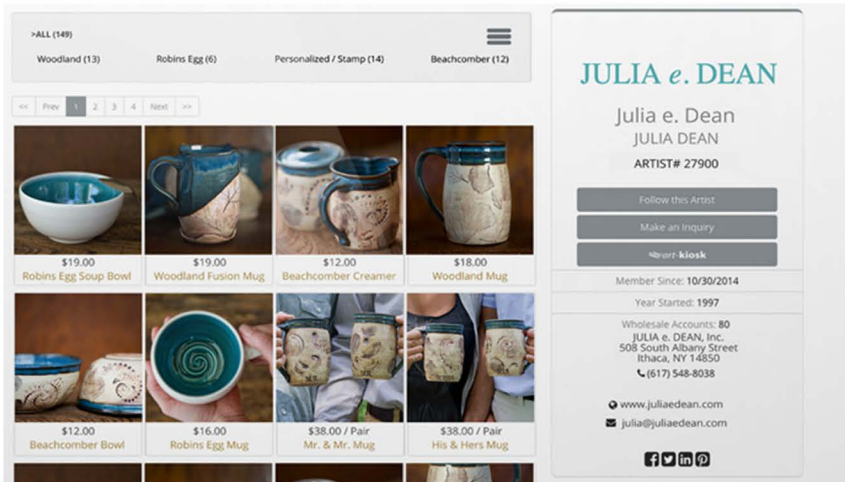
>ALL (149)

Woodland (13)

Robins Egg (6)

Personalized / Stamp (14)

Beachcomber (12)

<< Prev 1 2 3 4 Next >>

$19.00
Robins Egg Soup Bowl

$19.00
Woodland Fusion Mug

$12.00
Beachcomber Creamer

$18.00
Woodland Mug

$12.00
Beachcomber Bowl

$16.00
Robins Egg Mug

$38.00 / Pair
Mr. & Mr. Mug

$38.00 / Pair
His & Hers Mug

JULIA e. DEAN

Julia e. Dean
JULIA DEAN

ARTIST# 27900

Follow this Artist

Make an Inquiry

art-kiosk

Member Since: 10/30/2014

Year Started: 1997

Wholesale Accounts: 80
JULIA e. DEAN, Inc.
508 South Albany Street
Ithaca, NY 14850
(617) 548-8038

www.juliaedean.com

julia@juliaedean.com